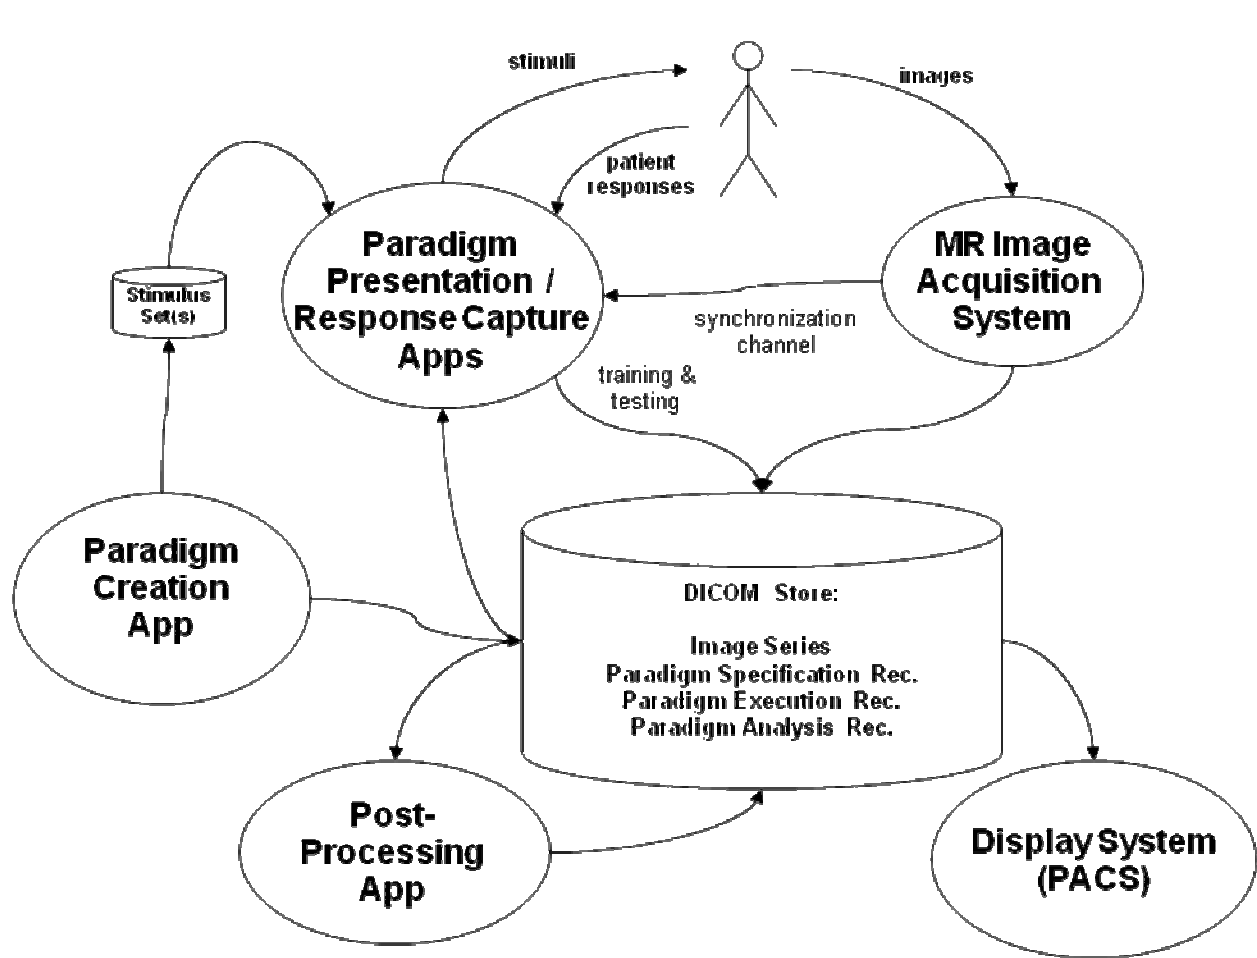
stimuli

images

patient responses

Stimulus Set(s)

Paradigm Presentation / Response Capture Apps

MR Image Acquisition System

synchronization channel

training & testing

Paradigm Creation App

DICOM Store:

Image Series
Paradigm Specification Rec.
Paradigm Execution Rec.
Paradigm Analysis Rec.

Post-Processing App

Display System (PACS)